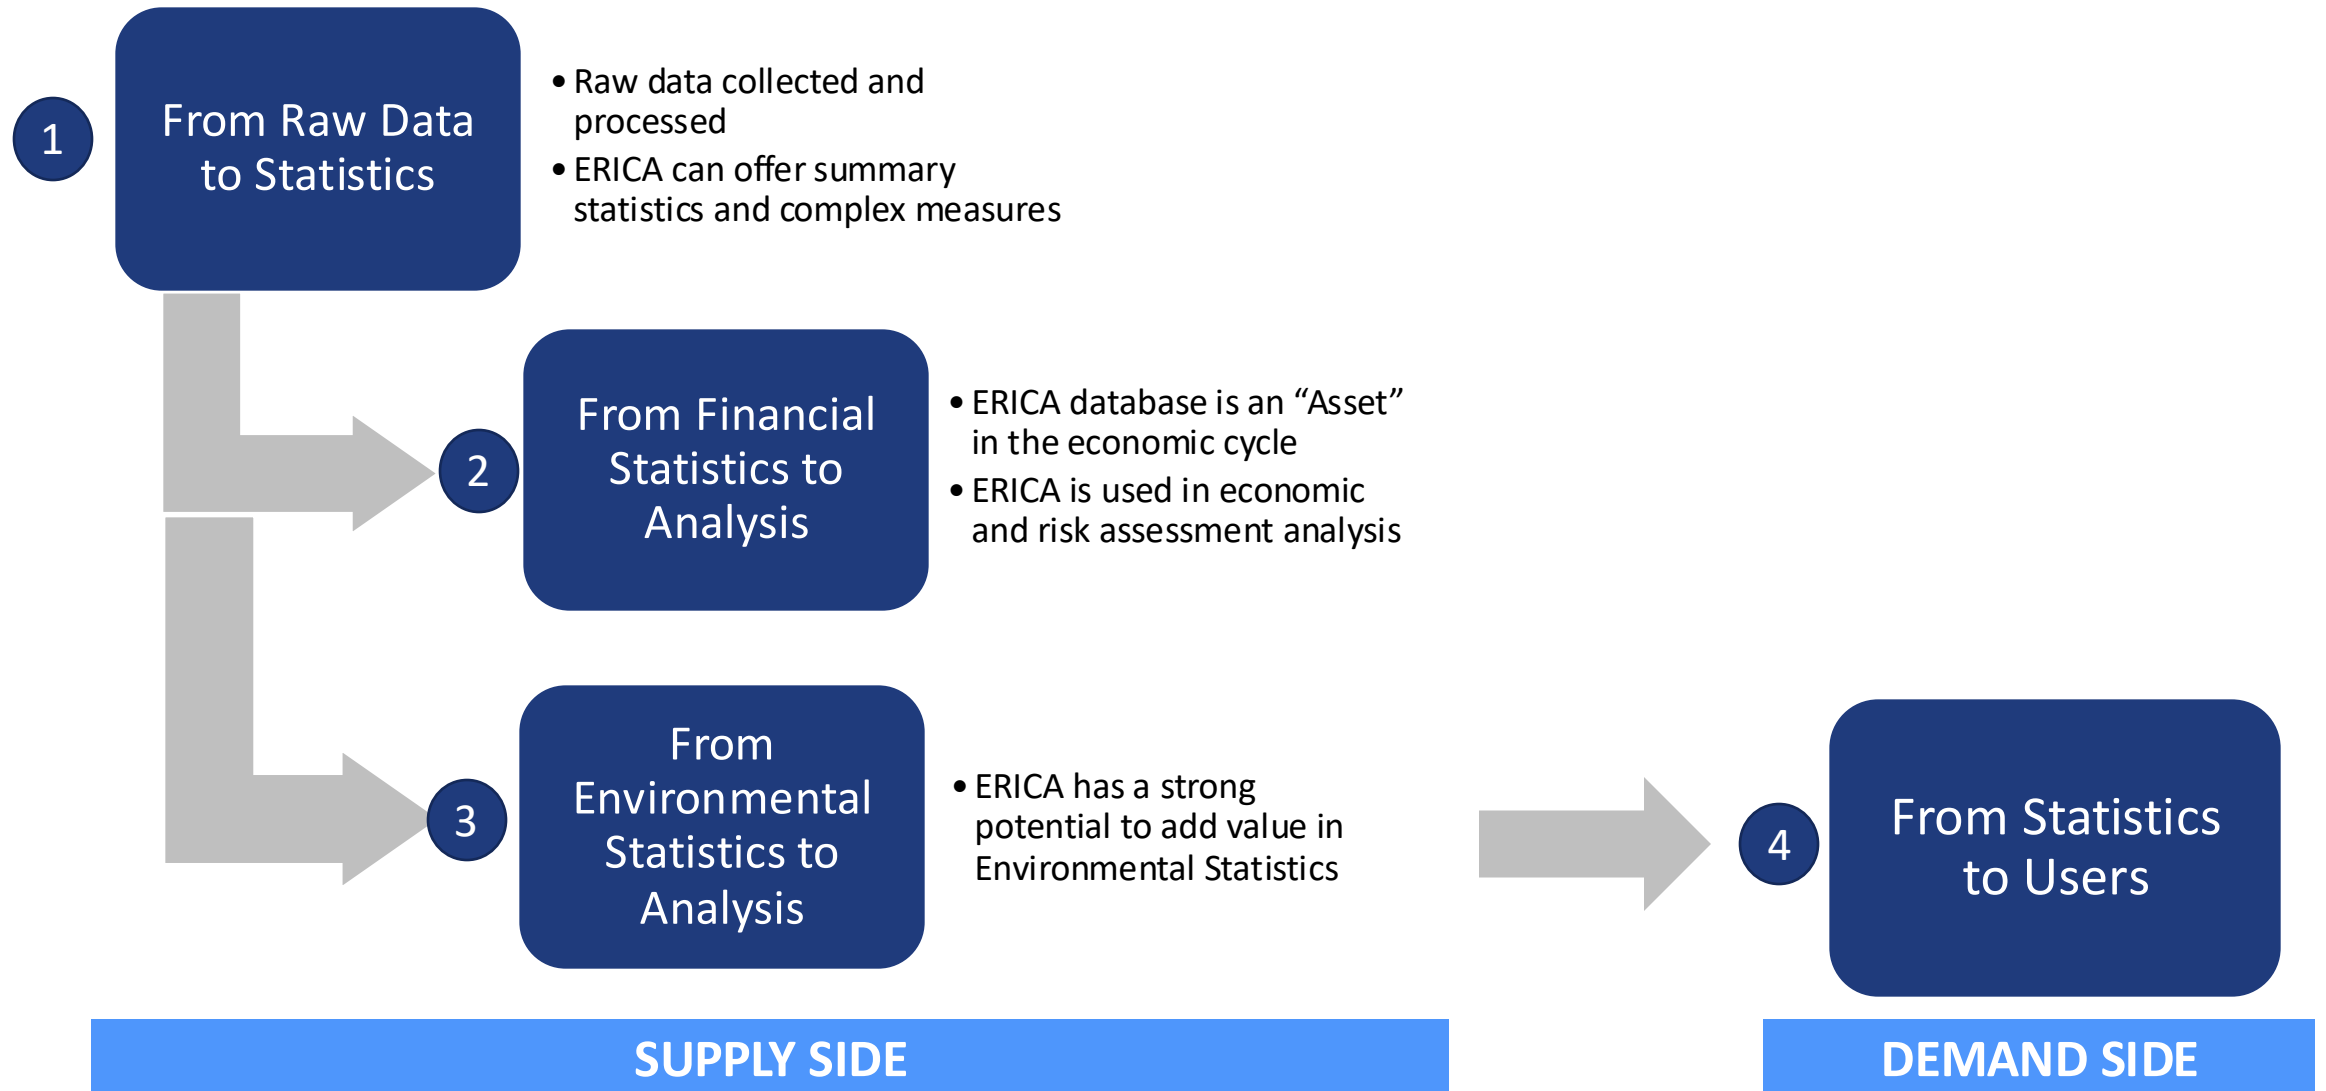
1

From Raw Data to Statistics

• Raw data collected and processed
• ERICA can offer summary statistics and complex measures

2

From Financial Statistics to Analysis

• ERICA database is an “Asset” in the economic cycle
• ERICA is used in economic and risk assessment analysis

3

From Environmental Statistics to Analysis

• ERICA has a strong potential to add value in Environmental Statistics

4

From Statistics to Users

SUPPLY SIDE

DEMAND SIDE